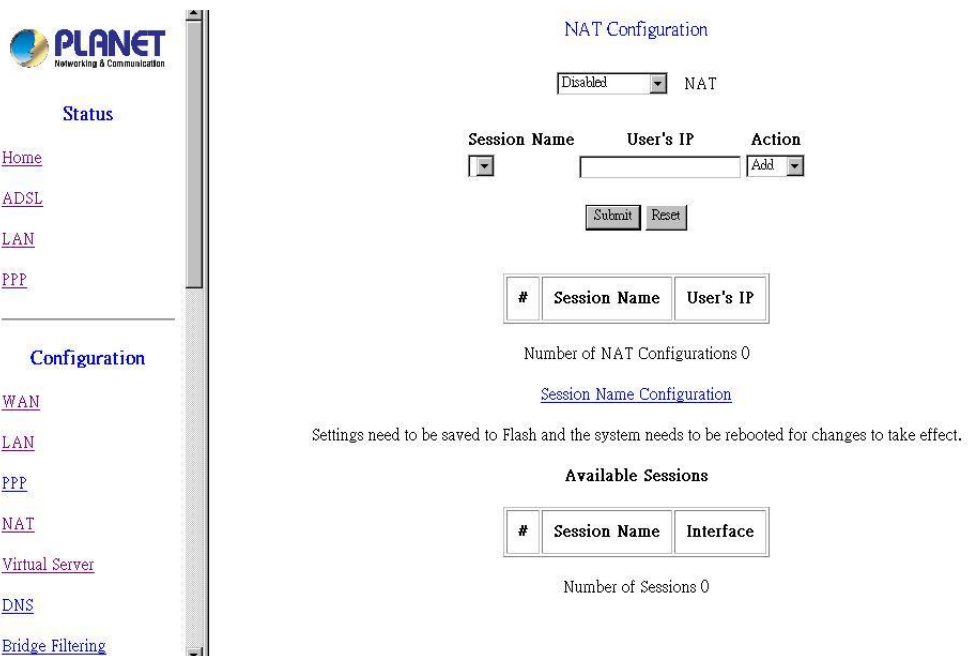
PLANET
Networking & Communication

Status

Home

ADSL

LAN

PPP

Configuration

WAN

LAN

PPP

NAT

Virtual Server

DNS

Bridge Filtering

NAT Configuration

Disabled NAT

Session Name User's IP Action

Add

Submit Reset

| # | Session Name | User's IP |
|---|---|---|

Number of NAT Configurations 0

Session Name Configuration

Settings need to be saved to Flash and the system needs to be rebooted for changes to take effect.

Available Sessions

| # | Session Name | Interface |
|---|---|---|

Number of Sessions 0